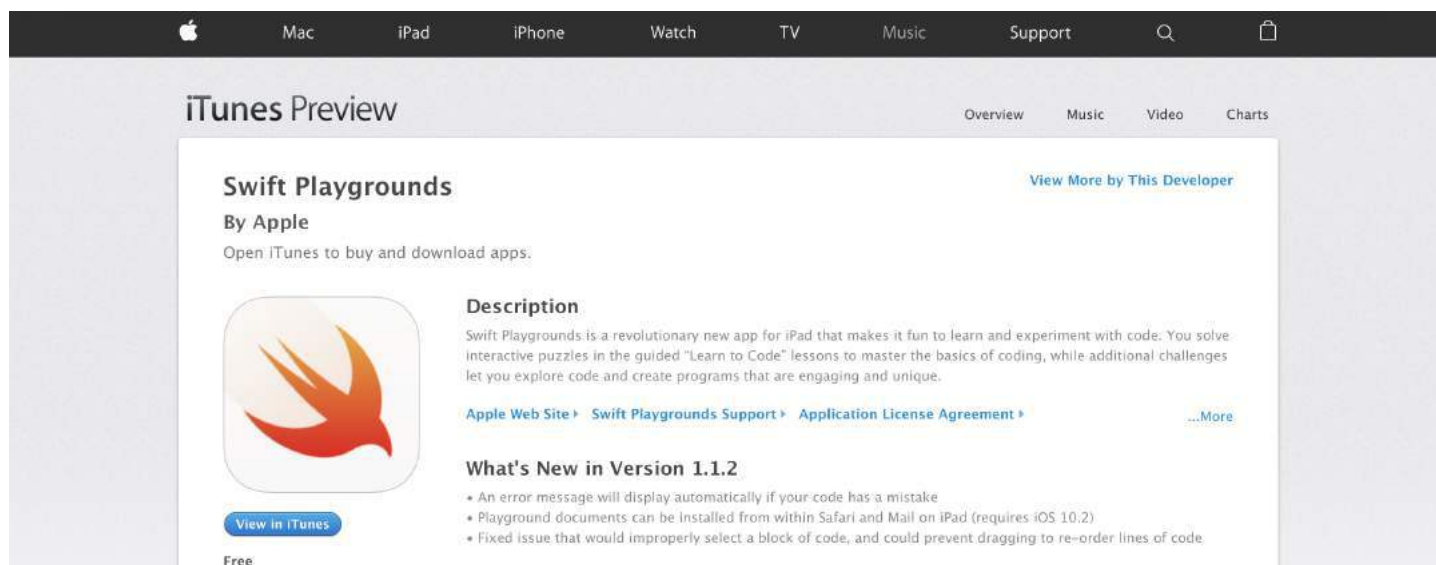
Mac iPad iPhone Watch TV Music Support

iTunes Preview

Overview Music Video Charts

Swift Playgrounds

By Apple

Open iTunes to buy and download apps.

View More by This Developer

Description

Swift Playgrounds is a revolutionary new app for iPad that makes it fun to learn and experiment with code. You solve interactive puzzles in the guided "Learn to Code" lessons to master the basics of coding, while additional challenges let you explore code and create programs that are engaging and unique.

Apple Web Site ▸ Swift Playgrounds Support ▸ Application License Agreement ▸

...More

What's New in Version 1.1.2

• An error message will display automatically if your code has a mistake
• Playground documents can be installed from within Safari and Mail on iPad (requires iOS 10.2)
• Fixed issue that would improperly select a block of code, and could prevent dragging to re-order lines of code

View in iTunes

Free